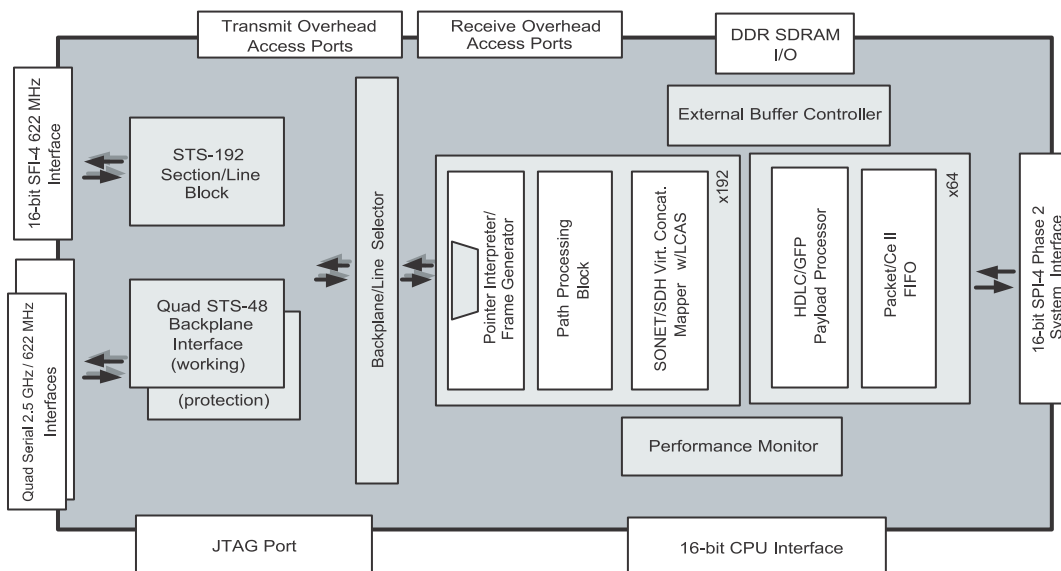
Transmit Overhead Access Ports

Receive Overhead Access Ports

DDR SDRAM I/O

16-bit SFI-4 622 MHz Interface

STS-192 Section/Line Block

External Buffer Controller

Backplane/Line Selector

x192

Pointer Interpreter/ Frame Generator

Path Processing Block

SONET/SDH Virt. Concat. Mapper w/LCAS

x64

HDLC/GFP Payload Processor

Packet/Ce ll FIFO

16-bit SPI-4 Phase 2 System Interface

Quad Serial 2.5 GHz / 622 MHz Interfaces

Quad STS-48 Backplane Interface (working)

(protection)

Performance Monitor

JTAG Port

16-bit CPU Interface